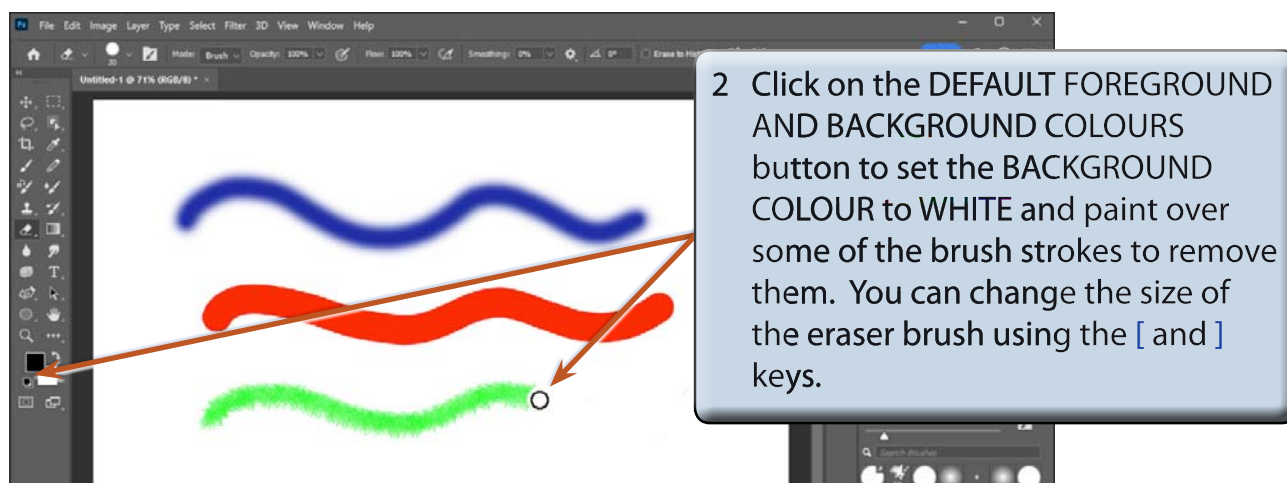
File Edit Image Layer Type Select Filter 3D View Window Help

Mode: Brush Opacity: 100% Flow: 100% Smoothing: 0% 0° Erase to History

Untitled-1 @ 71% (RGB/8) * ×

2 Click on the DEFAULT FOREGROUND AND BACKGROUND COLOURS button to set the BACKGROUND COLOUR to WHITE and paint over some of the brush strokes to remove them. You can change the size of the eraser brush using the [ and ] keys.

Search Brushes